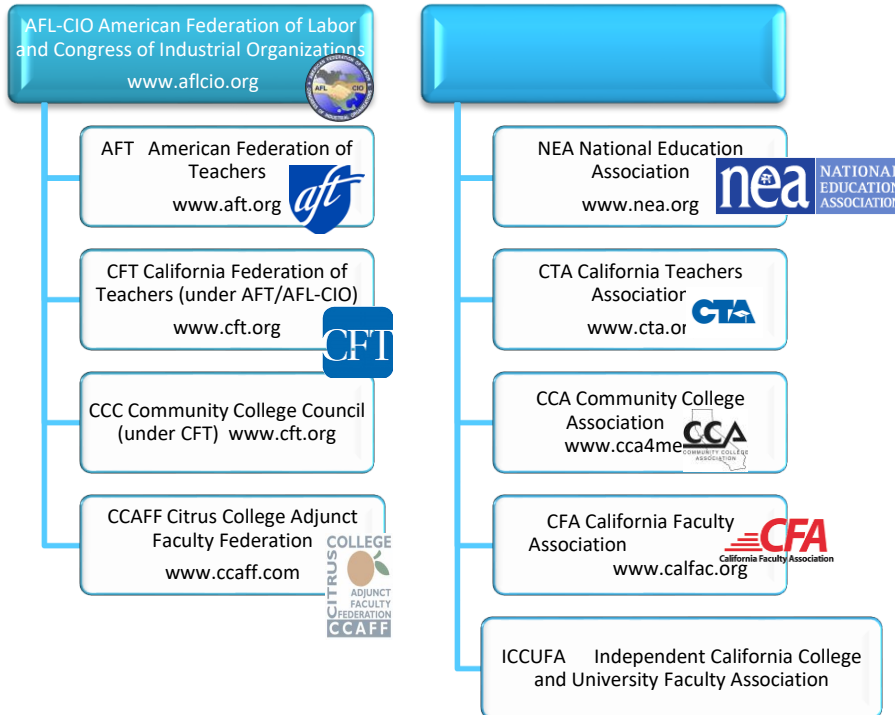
AFL-CIO American Federation of Labor and Congress of Industrial Organizations
www.aflcio.org

AMERICAN FEDERATION OF LABOR AFL CIO CONGRESS OF INDUSTRIAL ORGANIZATIONS

AFT American Federation of Teachers
www.aft.org

aft

CFT California Federation of Teachers (under AFT/AFL-CIO)
www.cft.org

CFT

CCC Community College Council (under CFT) www.cft.org

CCAFF Citrus College Adjunct Faculty Federation
www.ccaff.com

CITRUS COLLEGE ADJUNCT FACULTY FEDERATION CCAFF

NEA National Education Association
www.nea.org

nea NATIONAL EDUCATION ASSOCIATION

CTA California Teachers Association
www.cta.or

CTA

CCA Community College Association
www.cca4me

CCA COMMUNITY COLLEGE ASSOCIATION

CFA California Faculty Association
www.calfac.org

CFA California Faculty Association

ICCUFA Independent California College and University Faculty Association